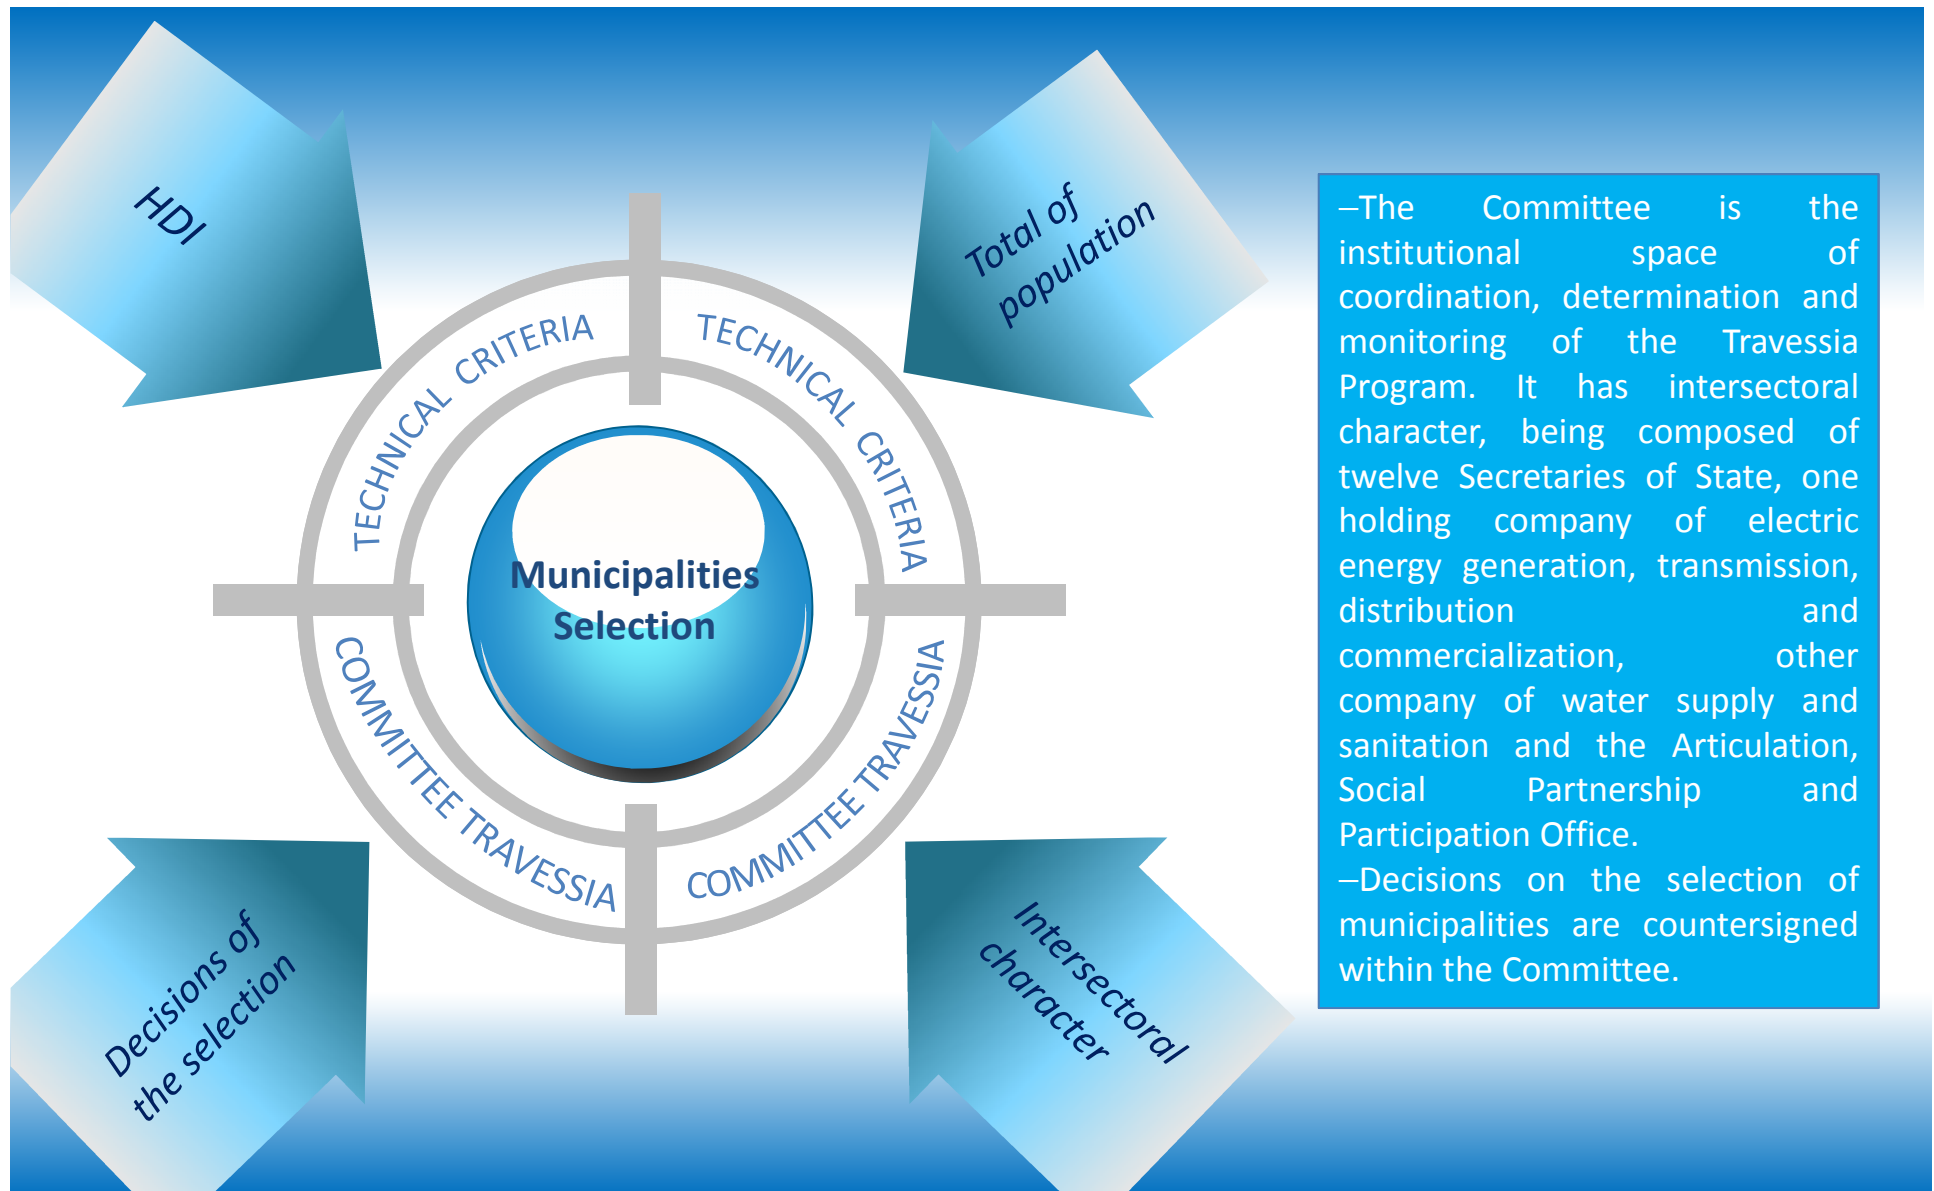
HDI

Total of population

TECHNICAL CRITERIA

TECHNICAL CRITERIA

Municipalities Selection

COMMITTEE TRAVESSIA

COMMITTEE TRAVESSIA

Decisions of the selection

Intersectoral character

–The Committee is the institutional space of coordination, determination and monitoring of the Travessia Program. It has intersectoral character, being composed of twelve Secretaries of State, one holding company of electric energy generation, transmission, distribution and commercialization, other company of water supply and sanitation and the Articulation, Social Partnership and Participation Office.
–Decisions on the selection of municipalities are countersigned within the Committee.